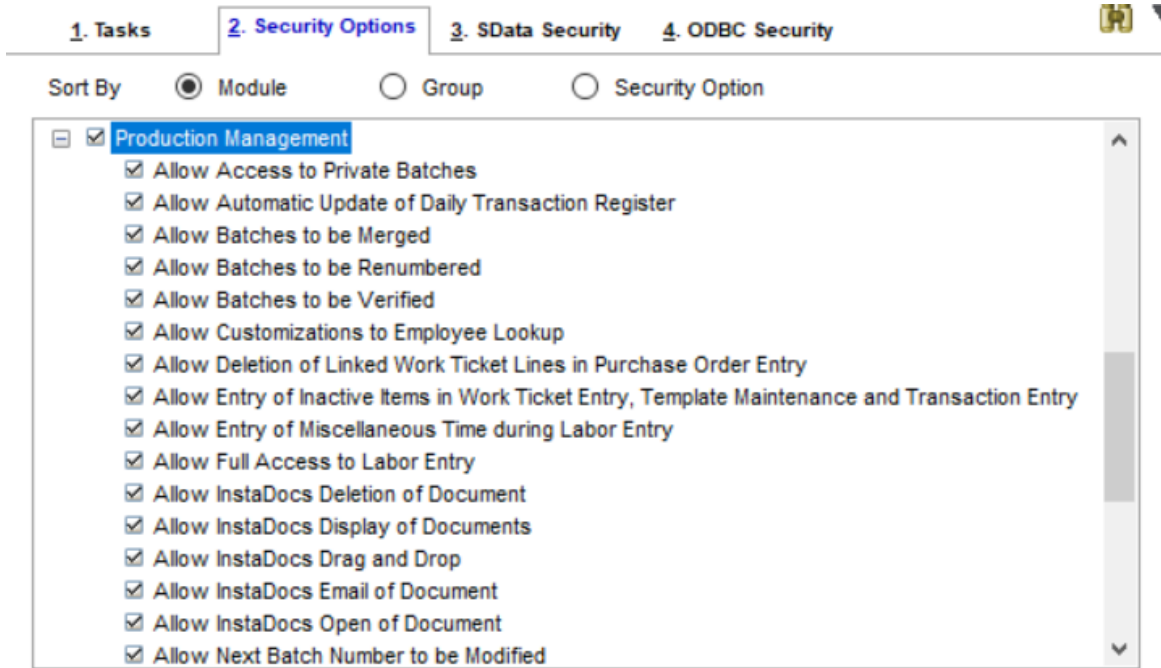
1. Tasks
2. Security Options
3. SData Security
4. ODBC Security

Sort By
Module
Group
Security Option

Production Management
Allow Access to Private Batches
Allow Automatic Update of Daily Transaction Register
Allow Batches to be Merged
Allow Batches to be Renumbered
Allow Batches to be Verified
Allow Customizations to Employee Lookup
Allow Deletion of Linked Work Ticket Lines in Purchase Order Entry
Allow Entry of Inactive Items in Work Ticket Entry, Template Maintenance and Transaction Entry
Allow Entry of Miscellaneous Time during Labor Entry
Allow Full Access to Labor Entry
Allow InstaDocs Deletion of Document
Allow InstaDocs Display of Documents
Allow InstaDocs Drag and Drop
Allow InstaDocs Email of Document
Allow InstaDocs Open of Document
Allow Next Batch Number to be Modified